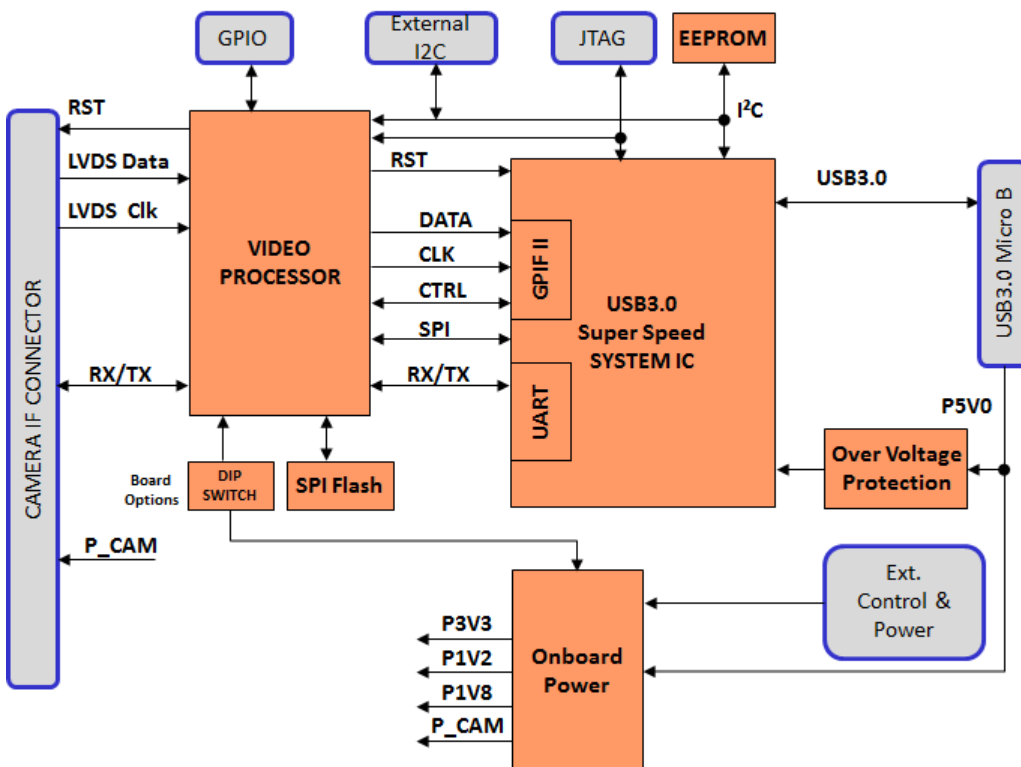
GPIO

External I2C

JTAG

EEPROM

$I^2C$

RST

LVDS Data

LVDS Clk

VIDEO PROCESSOR

RST

DATA

CLK

CTRL

SPI

RX/TX

GPIF II

USB3.0 Super Speed SYSTEM IC

UART

USB3.0

USB3.0 Micro B

P5V0

CAMERA IF CONNECTOR

RX/TX

Board Options

DIP SWITCH

SPI Flash

Over Voltage Protection

P_CAM

Ext. Control & Power

P3V3

P1V2

P1V8

P_CAM

Onboard Power